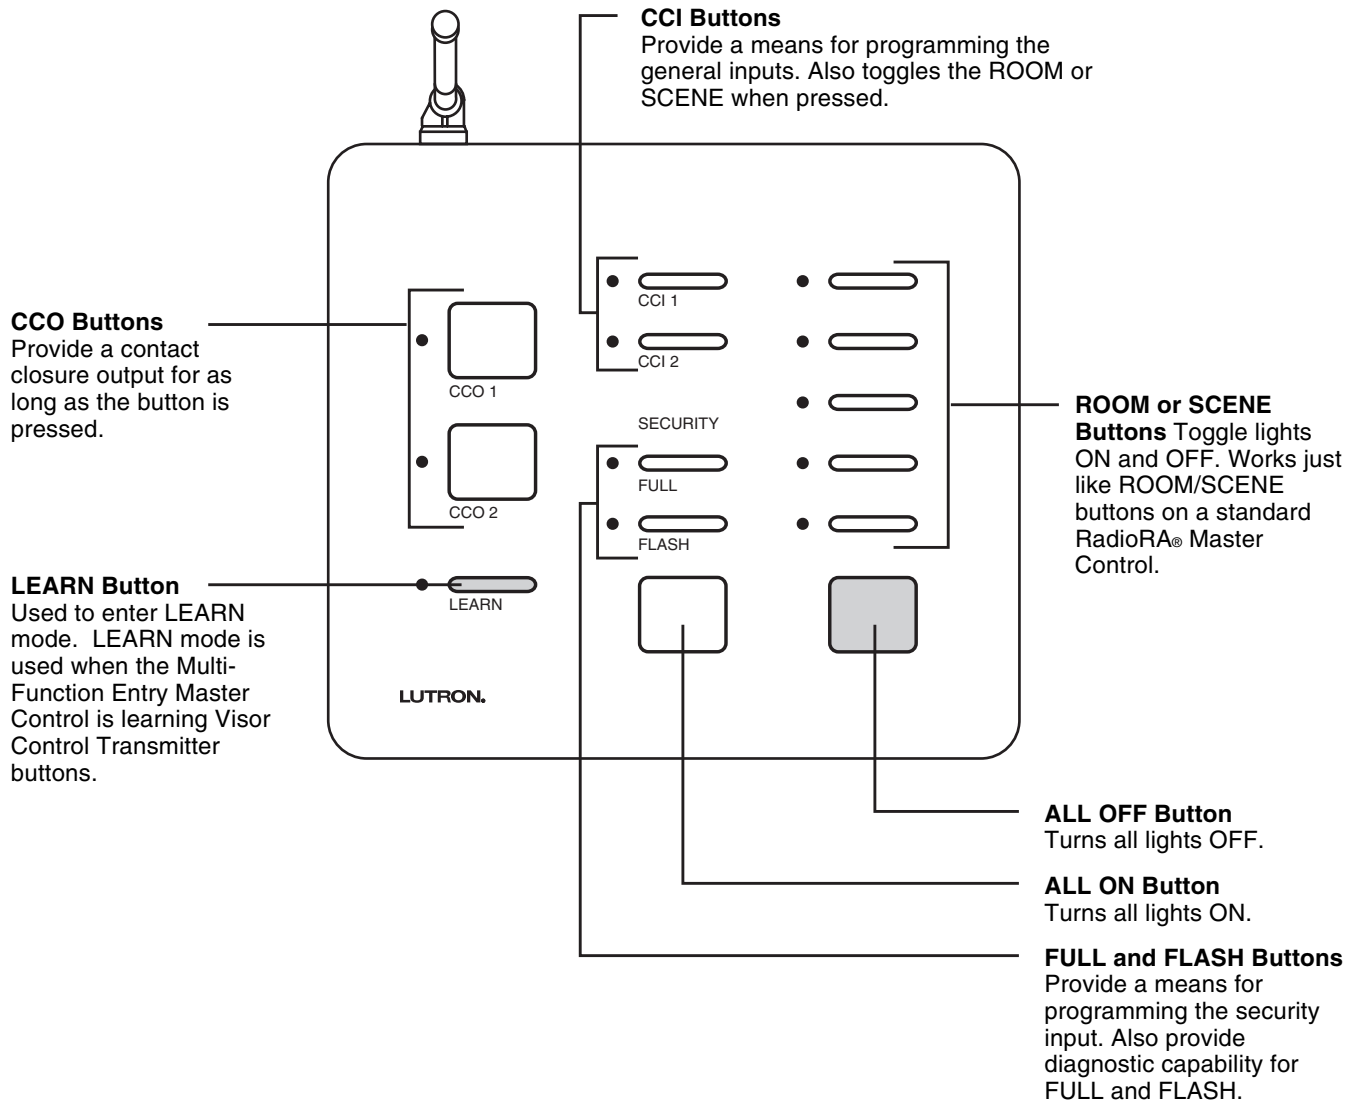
**CCI Buttons**
Provide a means for programming the general inputs. Also toggles the ROOM or SCENE when pressed.

**CCO Buttons**
Provide a contact closure output for as long as the button is pressed.

CCO 1

CCO 2

CCI 1

CCI 2

SECURITY

FULL

FLASH

**ROOM or SCENE Buttons** Toggle lights ON and OFF. Works just like ROOM/SCENE buttons on a standard RadioRA® Master Control.

**LEARN Button**
Used to enter LEARN mode. LEARN mode is used when the Multi-Function Entry Master Control is learning Visor Control Transmitter buttons.

LEARN

LUTRON.

**ALL OFF Button**
Turns all lights OFF.

**ALL ON Button**
Turns all lights ON.

**FULL and FLASH Buttons**
Provide a means for programming the security input. Also provide diagnostic capability for FULL and FLASH.